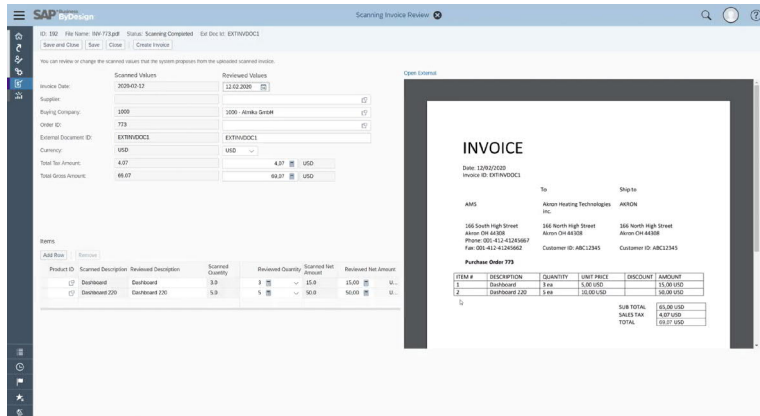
SAP Business ByDesign

Scanning Invoice Review

ID: 182 File Name: INV-773.pdf Status: Scanning Completed Ext Doc Id: EXTINVDOC1

Save and Close | Save | Close | Create Invoice

You can review or change the scanned values that the system proposes from the uploaded scanned invoice.

| | Scanned Values | Reviewed Values |
|---|---|---|
| Invoice Date: | 2020-02-13 | 12.02.2020 |
| Supplier: | | |
| Buying Company: | 1000 | 1000 - Atmika GmbH |
| Order ID: | 773 | |
| External Document ID: | EXTINVDOC1 | EXTINVDOC1 |
| Currency: | USD | USD |
| Total Tax Amount: | 4.07 | 4,07 USD |
| Total Gross Amount: | 69.07 | 69,07 USD |

Items

Add Row | Remove

| Product ID | Scanned Description | Reviewed Description | Scanned Quantity | Reviewed Quantity | Scanned Net Amount | Reviewed Net Amount | |
|---|---|---|---|---|---|---|---|
| | Dashboard | Dashboard | 3.0 | 3 | 15.0 | 15,00 | U... |
| | Dashboard 220 | Dashboard 220 | 5.0 | 5 | 50.0 | 50,00 | U... |

Open External

INVOICE

Date: 12/02/2020
Invoice ID: EXTINVDOC1

| | To | Ship to |
|---|---|---|
| AMS | Akron Heating Technologies Inc. | AKRON |
| 166 South High Street Akron OH 44308 Phone: 001-412-41245667 Fax: 001-412-41245662 | 166 North High Street Akron OH 44308 Customer ID: ABC12345 | 166 North High Street Akron OH 44308 Customer ID: ABC12345 |

Purchase Order 773

| ITEM # | DESCRIPTION | QUANTITY | UNIT PRICE | DISCOUNT | AMOUNT |
|---|---|---|---|---|---|
| 1 | Dashboard | 3 ea | 5,00 USD | | 15,00 USD |
| 2 | Dashboard 220 | 5 ea | 10,00 USD | | 50,00 USD |

| SUB TOTAL | 65,00 USD |
|---|---|
| SALES TAX | 4,07 USD |
| TOTAL | 69,07 USD |